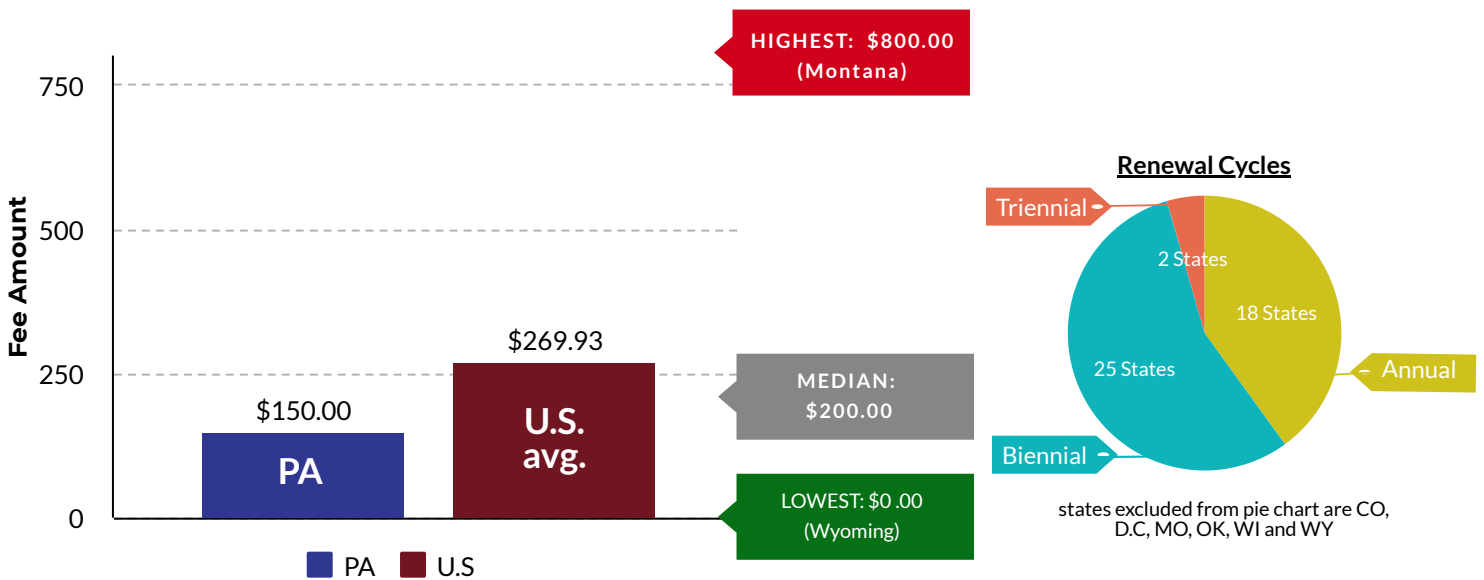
HIGHEST: $800.00
(Montana)

750

500

250

0

Fee Amount

$269.93

$150.00

PA

U.S.
avg.

MEDIAN:
$200.00

LOWEST: $0 .00
(Wyoming)

PA U.S

Renewal Cycles

Triennial

2 States

18 States

25 States

Annual

Biennial

states excluded from pie chart are CO, D.C, MO, OK, WI and WY